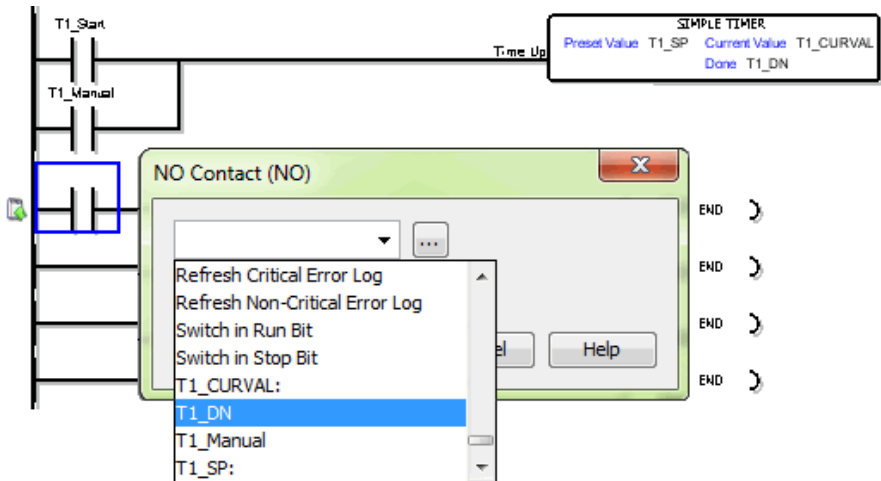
T1_Start

Time Up

SIMPLE TIMER
Preset Value T1_SP Current Value T1_CURVAL
Done T1_DN

T1_Manual

NO Contact (NO)

...

Refresh Critical Error Log
Refresh Non-Critical Error Log
Switch in Run Bit
Switch in Stop Bit
T1_CURVAL:
T1_DN
T1_Manual
T1_SP:

el

Help

END
END
END
END